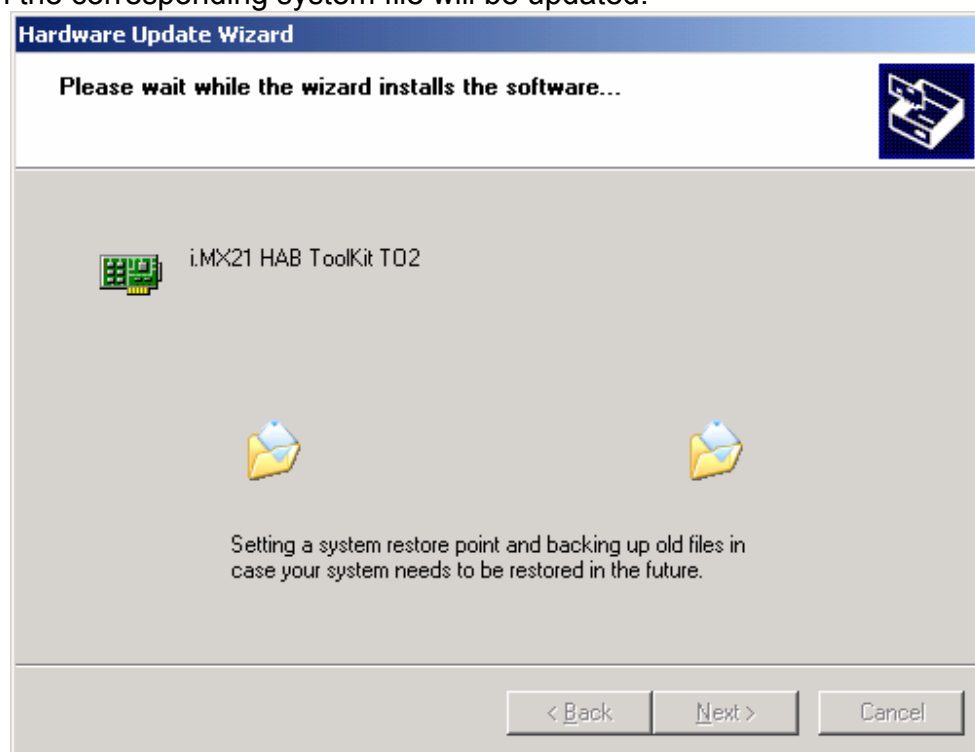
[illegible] the corresponding system file will be updated.

Hardware Update Wizard

Please wait while the wizard installs the software...

i.MX21 HAB ToolKit TO2

Setting a system restore point and backing up old files in case your system needs to be restored in the future.

< Back

Next >

Cancel